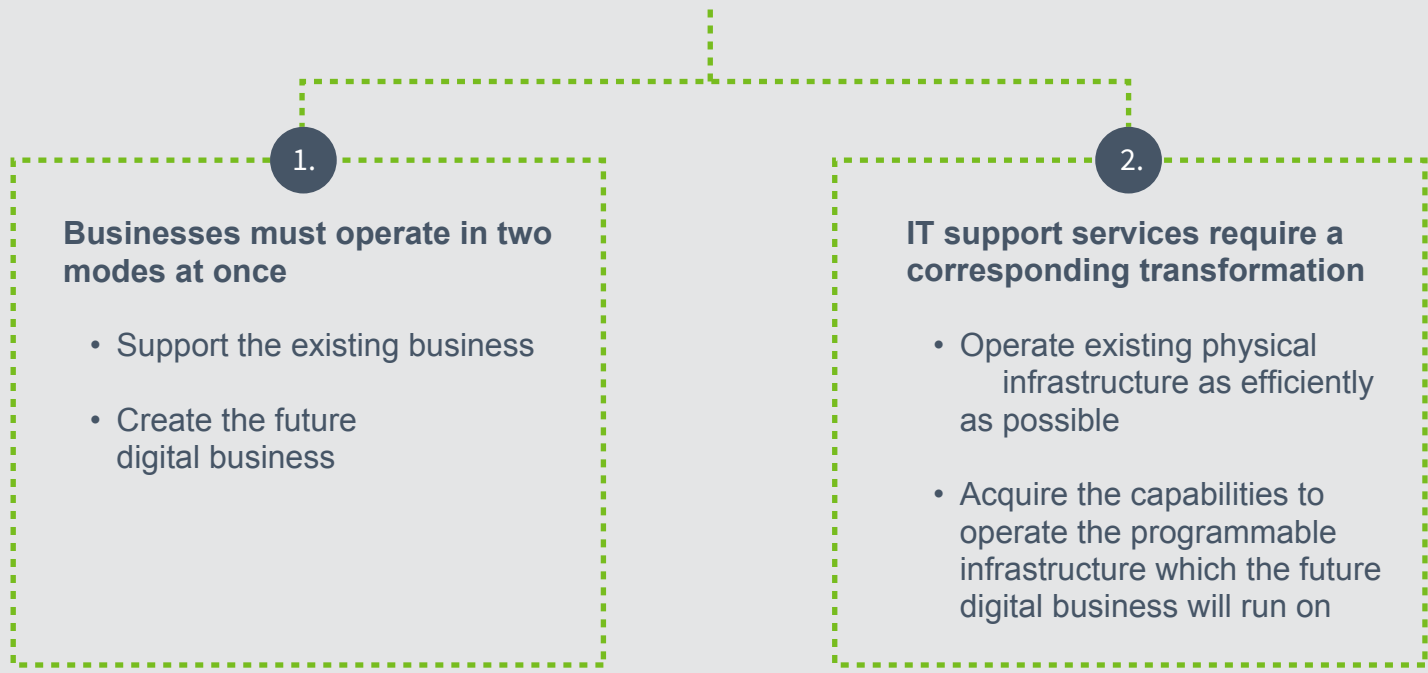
1.

Businesses must operate in two modes at once

• Support the existing business

• Create the future digital business

2.

IT support services require a corresponding transformation

• Operate existing physical infrastructure as efficiently as possible

• Acquire the capabilities to operate the programmable infrastructure which the future digital business will run on